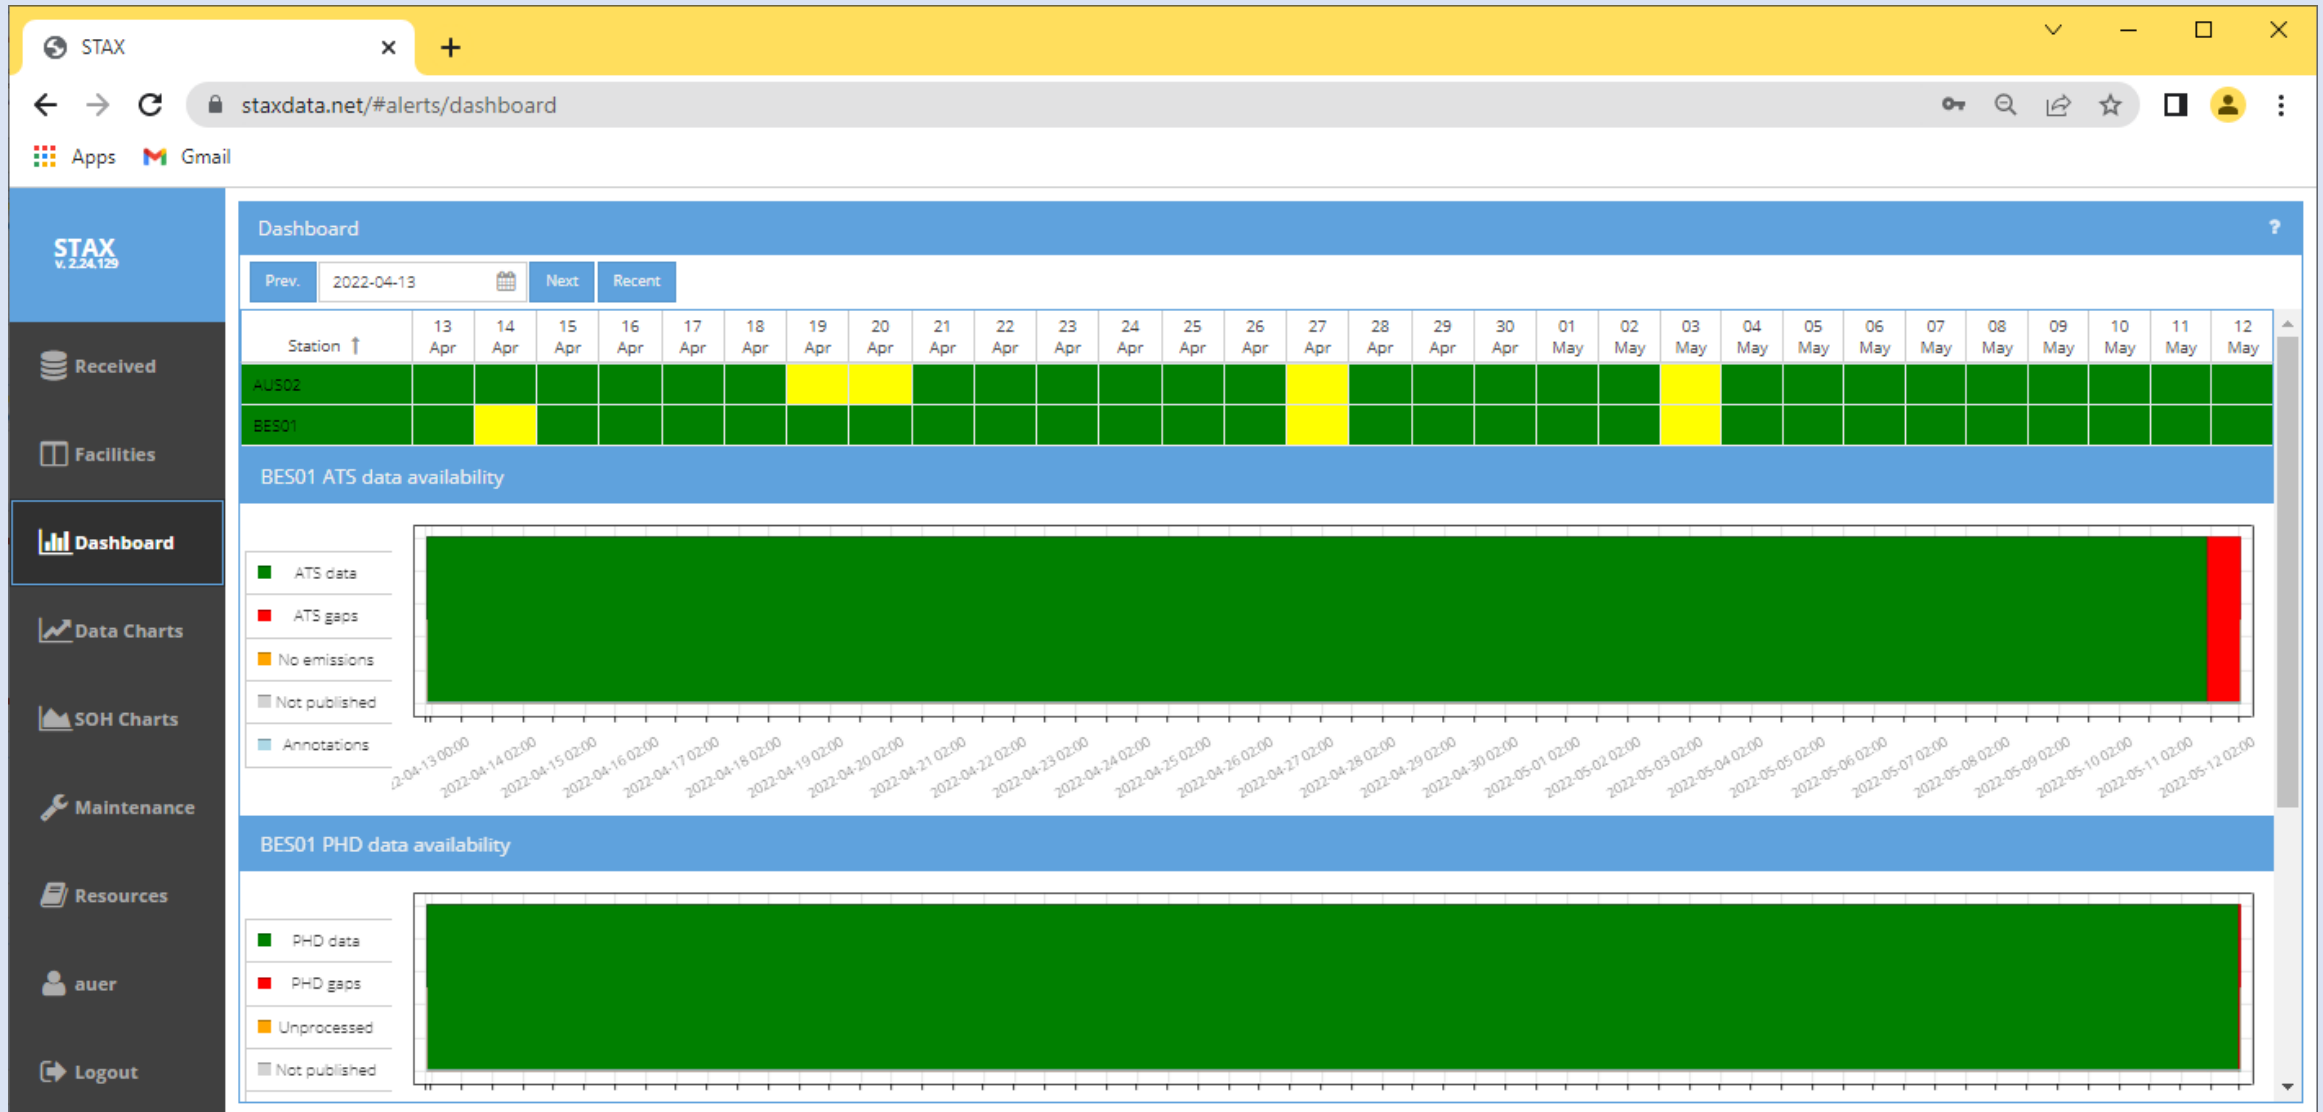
STAX

staxdata.net/#alerts/dashboard

Apps Gmail

STAX
v. 2.24.129

Received
Facilities
Dashboard
Data Charts
SOH Charts
Maintenance
Resources
auer
Logout

Dashboard ?

Prev. 2022-04-13 Next Recent

| Station | 13 Apr | 14 Apr | 15 Apr | 16 Apr | 17 Apr | 18 Apr | 19 Apr | 20 Apr | 21 Apr | 22 Apr | 23 Apr | 24 Apr | 25 Apr | 26 Apr | 27 Apr | 28 Apr | 29 Apr | 30 Apr | 01 May | 02 May | 03 May | 04 May | 05 May | 06 May | 07 May | 08 May | 09 May | 10 May | 11 May | 12 May |
|---|---|---|---|---|---|---|---|---|---|---|---|---|---|---|---|---|---|---|---|---|---|---|---|---|---|---|---|---|---|---|
| AUS02 | | | | | | | | | | | | | | | | | | | | | | | | | | | | | | |
| BES01 | | | | | | | | | | | | | | | | | | | | | | | | | | | | | | |

BES01 ATS data availability

ATS data
ATS gaps
No emissions
Not published
Annotations

2-04-13 00:00 2022-04-14 02:00 2022-04-15 02:00 2022-04-16 02:00 2022-04-17 02:00 2022-04-18 02:00 2022-04-19 02:00 2022-04-20 02:00 2022-04-21 02:00 2022-04-22 02:00 2022-04-23 02:00 2022-04-24 02:00 2022-04-25 02:00 2022-04-26 02:00 2022-04-27 02:00 2022-04-28 02:00 2022-04-29 02:00 2022-04-30 02:00 2022-05-01 02:00 2022-05-02 02:00 2022-05-03 02:00 2022-05-04 02:00 2022-05-05 02:00 2022-05-06 02:00 2022-05-07 02:00 2022-05-08 02:00 2022-05-09 02:00 2022-05-10 02:00 2022-05-11 02:00 2022-05-12 02:00

BES01 PHD data availability

PHD data
PHD gaps
Unprocessed
Not published